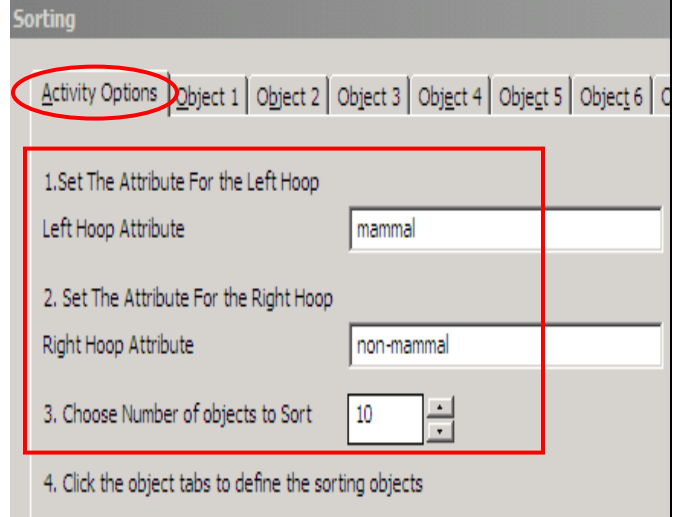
Sorting

Activity Options | Object 1 | Object 2 | Object 3 | Object 4 | Object 5 | Object 6 | O

1.Set The Attribute For the Left Hoop

Left Hoop Attribute mammal

2. Set The Attribute For the Right Hoop

Right Hoop Attribute non-mammal

3. Choose Number of objects to Sort 10

4. Click the object tabs to define the sorting objects